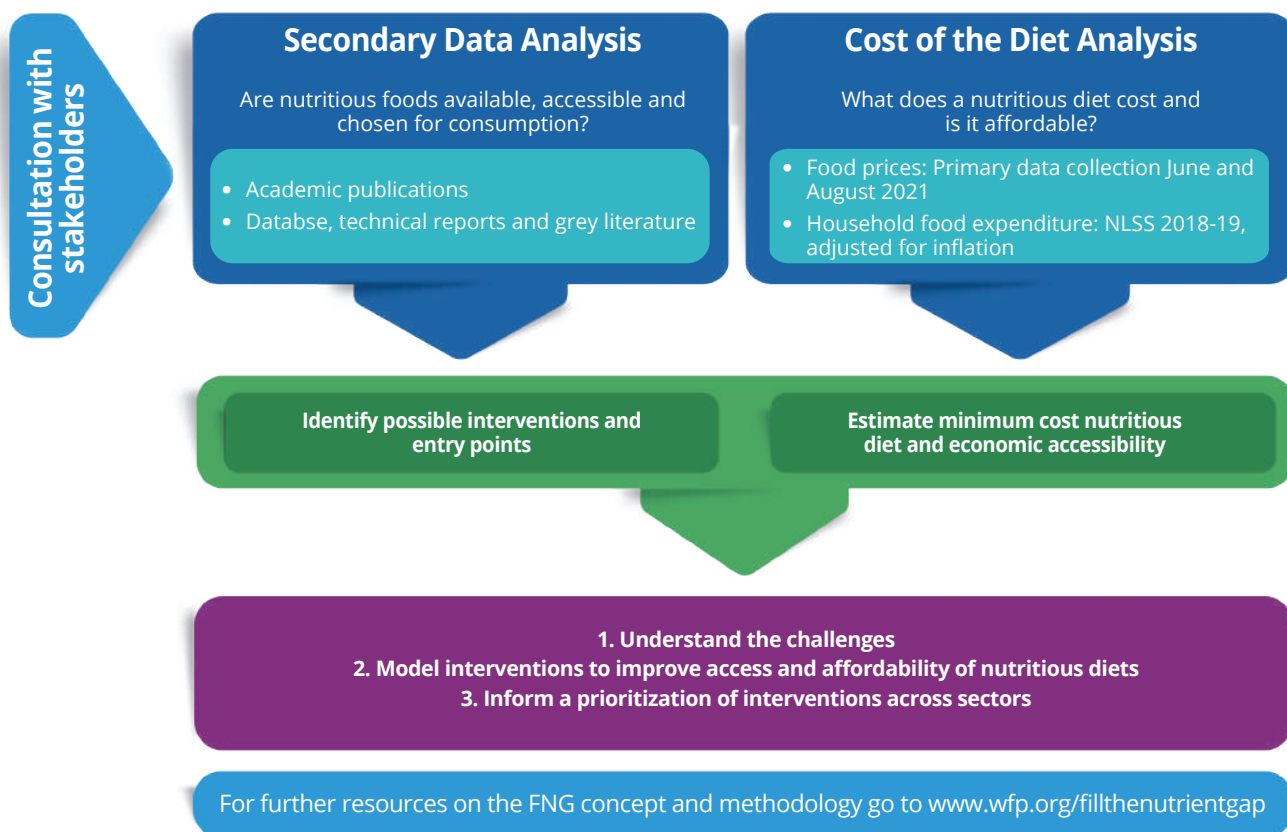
Consultation with stakeholders

Secondary Data Analysis

Are nutritious foods available, accessible and chosen for consumption?

- Academic publications
- Databse, technical reports and grey literature

Cost of the Diet Analysis

What does a nutritious diet cost and is it affordable?

- Food prices: Primary data collection June and August 2021
- Household food expenditure: NLSS 2018-19, adjusted for inflation

Identify possible interventions and entry points

Estimate minimum cost nutritious diet and economic accessibility

1. Understand the challenges
2. Model interventions to improve access and affordability of nutritious diets
3. Inform a prioritization of interventions across sectors

For further resources on the FNG concept and methodology go to www.wfp.org/fillthenutrientgap